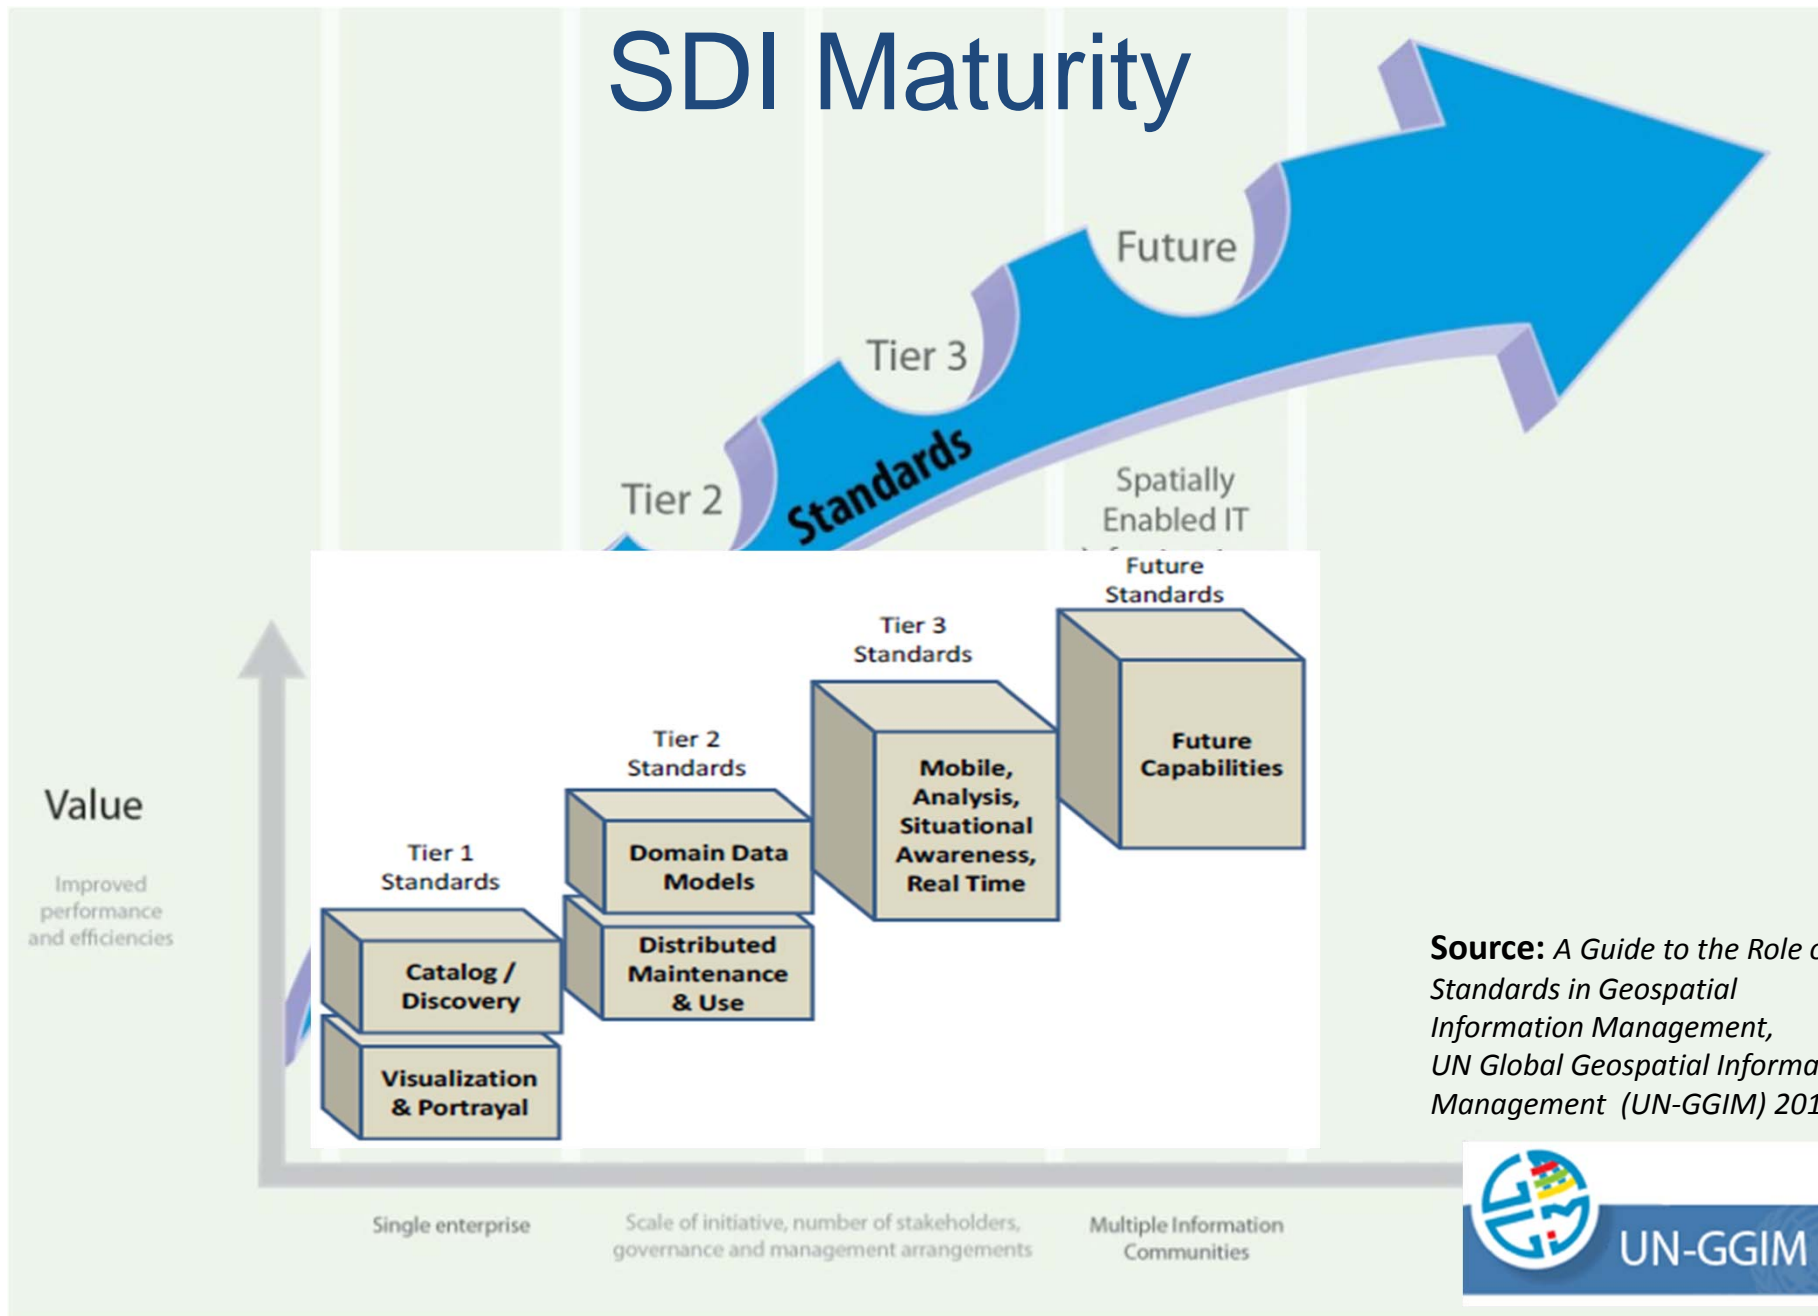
SDI Maturity

Future

Tier 3

Tier 2

Standards

Spatially Enabled IT

Future Standards

Tier 3 Standards

Tier 2 Standards

Tier 1 Standards

Future Capabilities

Mobile, Analysis, Situational Awareness, Real Time

Domain Data Models

Distributed Maintenance & Use

Catalog / Discovery

Visualization & Portrayal

Value

Improved performance and efficiencies

**Source:** *A Guide to the Role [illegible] Standards in Geospatial Information Management, UN Global Geospatial Informa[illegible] Management (UN-GGIM) 201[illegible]*

Single enterprise

Scale of initiative, number of stakeholders, governance and management arrangements

Multiple Information Communities

UN-GGIM